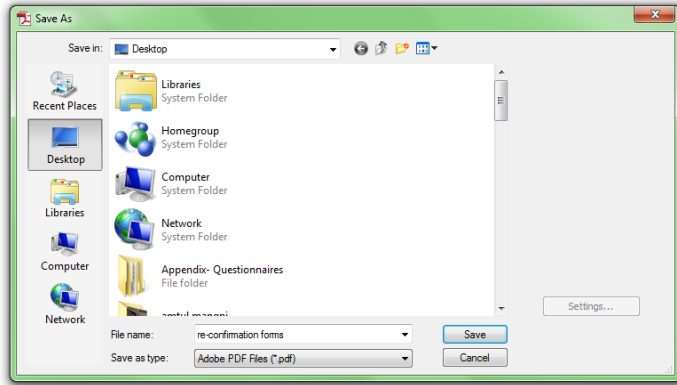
Save As

Save in: Desktop

Recent Places

Desktop

Libraries

Computer

Network

Libraries
System Folder

Homegroup
System Folder

Computer
System Folder

Network
System Folder

Appendix- Questionnaires
File folder

amtul mangni

Settings...

File name: re-confirmation forms

Save as type: Adobe PDF Files (*.pdf)

Save

Cancel